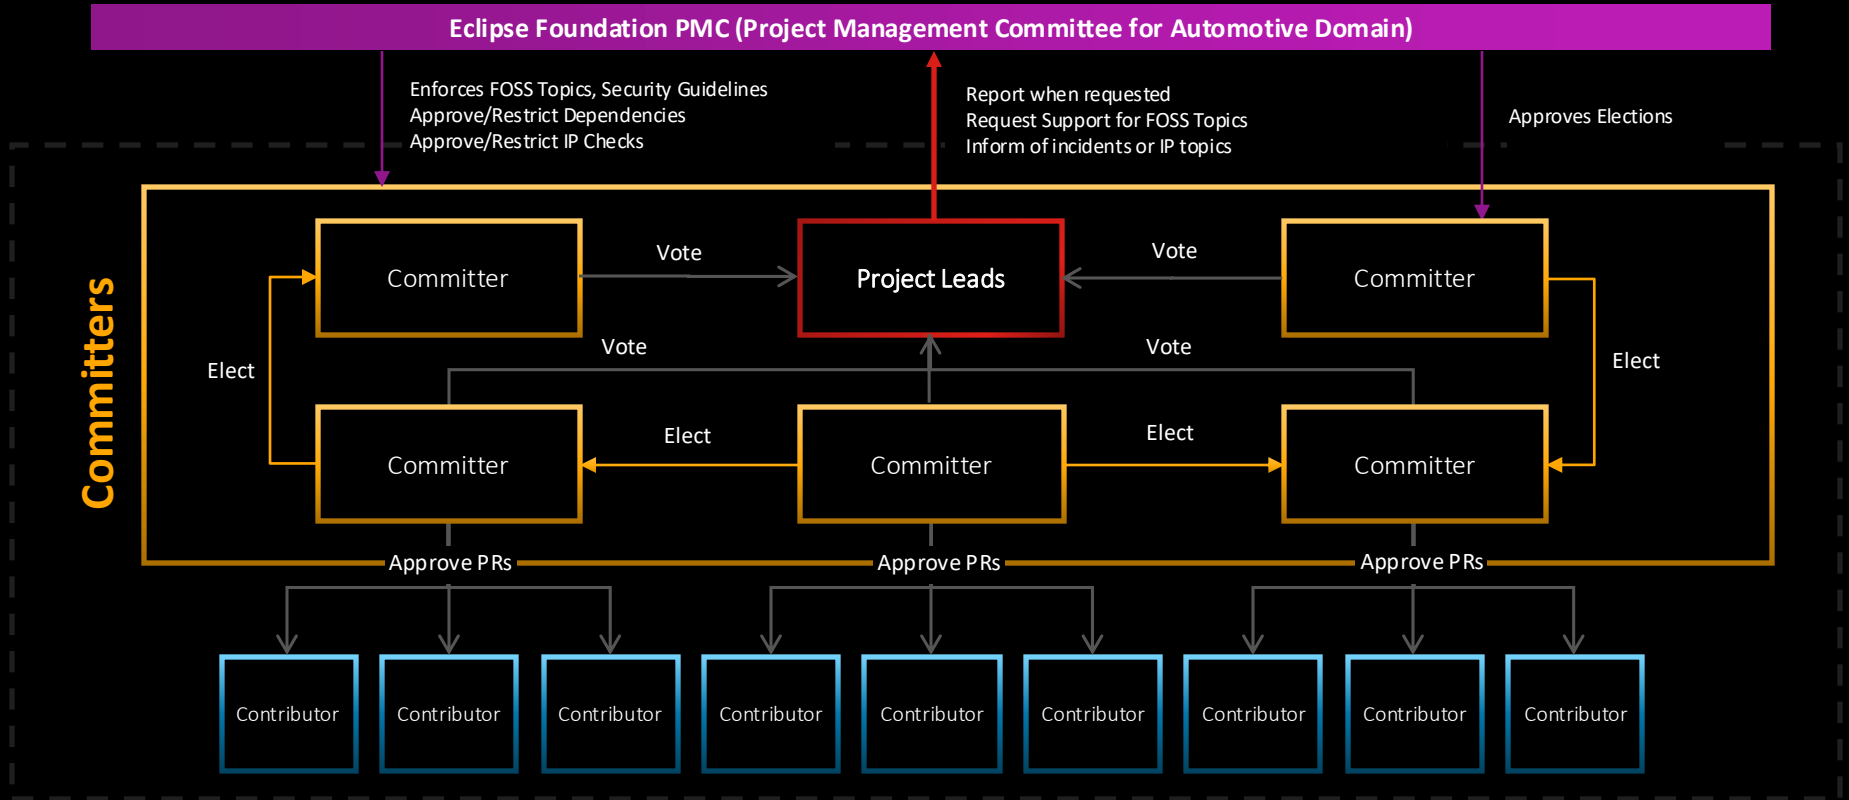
Eclipse Foundation PMC (Project Management Committee for Automotive Domain)

Enforces FOSS Topics, Security Guidelines
Approve/Restrict Dependencies
Approve/Restrict IP Checks

Report when requested
Request Support for FOSS Topics
Inform of incidents or IP topics

Approves Elections

Committers

Committer

Vote

Project Leads

Vote

Committer

Elect

Vote

Vote

Elect

Committer

Elect

Committer

Elect

Committer

Approve PRs

Approve PRs

Approve PRs

Contributor

Contributor

Contributor

Contributor

Contributor

Contributor

Contributor

Contributor

Contributor